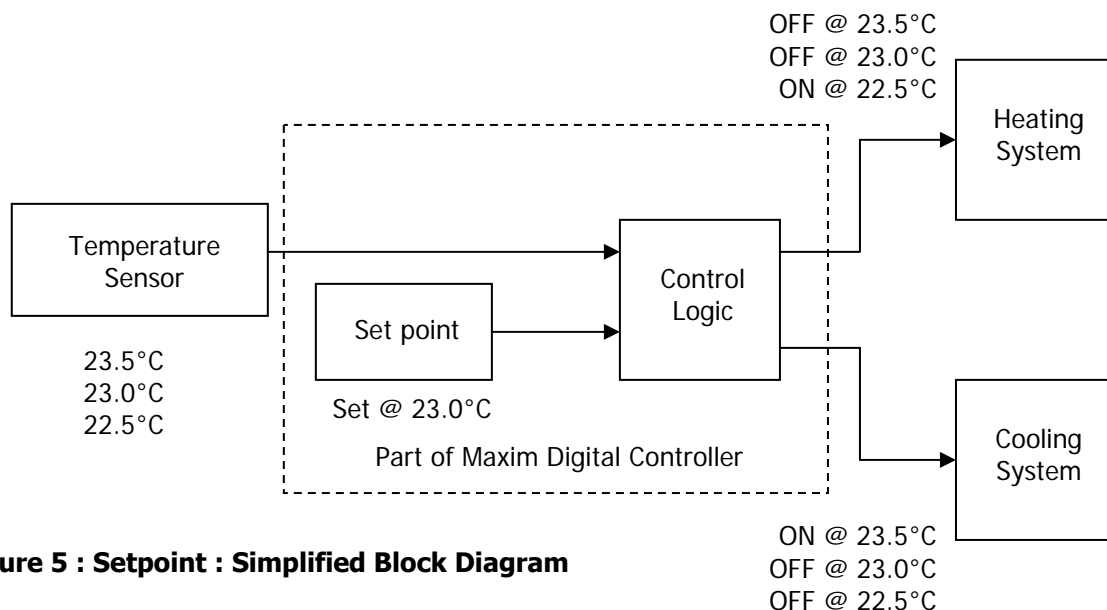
OFF @ 23.5°C
OFF @ 23.0°C
ON @ 22.5°C

Heating System

Temperature Sensor

Control Logic

Set point

23.5°C
23.0°C
22.5°C

Set @ 23.0°C

Part of Maxim Digital Controller

Cooling System

ure 5 : Setpoint : Simplified Block Diagram

ON @ 23.5°C
OFF @ 23.0°C
OFF @ 22.5°C